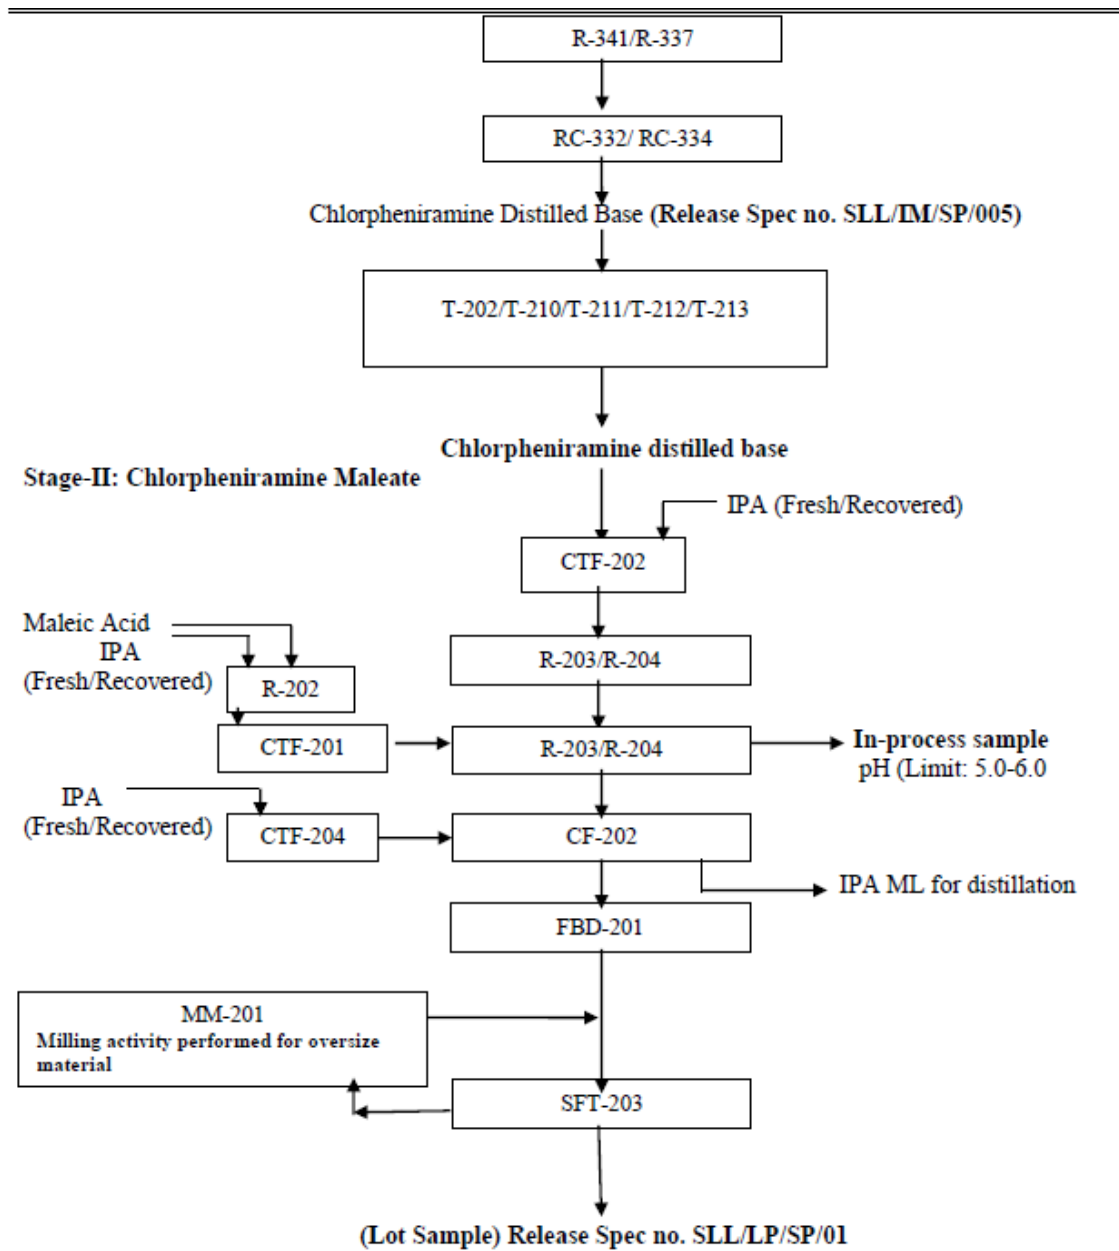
R-341/R-337

RC-332/ RC-334

Chlorpheniramine Distilled Base (Release Spec no. SLL/IM/SP/005)

T-202/T-210/T-211/T-212/T-213

Chlorpheniramine distilled base

Stage-II: Chlorpheniramine Maleate

IPA (Fresh/Recovered)

CTF-202

Maleic Acid
IPA
(Fresh/Recovered)

R-202

R-203/R-204

CTF-201

R-203/R-204

In-process sample
pH (Limit: 5.0-6.0

IPA
(Fresh/Recovered)

CTF-204

CF-202

IPA ML for distillation

FBD-201

MM-201
Milling activity performed for oversize material

SFT-203

(Lot Sample) Release Spec no. SLL/LP/SP/01